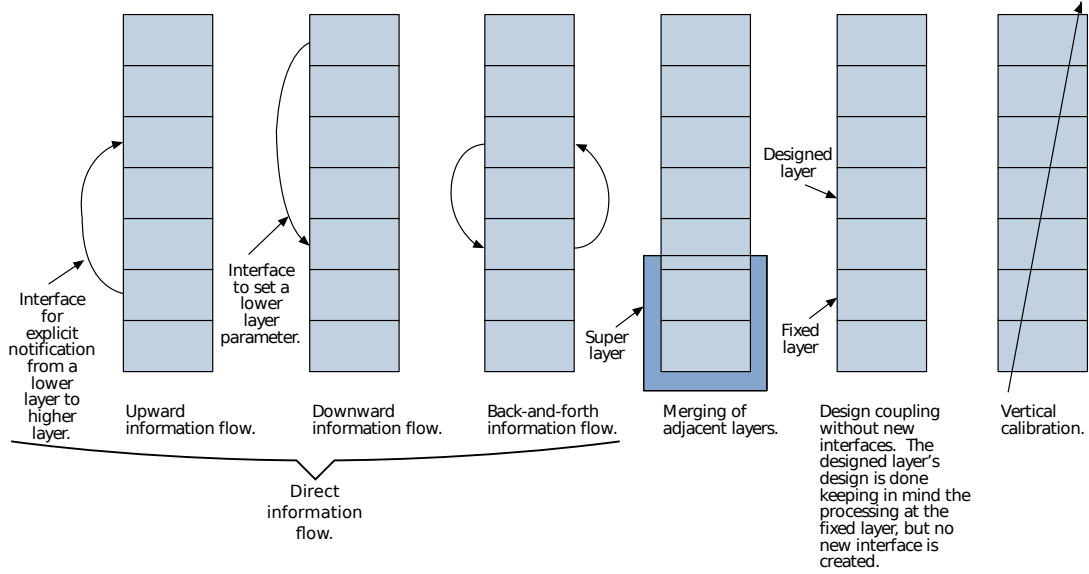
Interface for explicit notification from a lower layer to higher layer.

Upward information flow.

Interface to set a lower layer parameter.

Downward information flow.

Back-and-forth information flow.

Direct information flow.

Super layer

Merging of adjacent layers.

Designed layer

Fixed layer

Design coupling without new interfaces. The designed layer's design is done keeping in mind the processing at the fixed layer, but no new interface is created.

Vertical calibration.